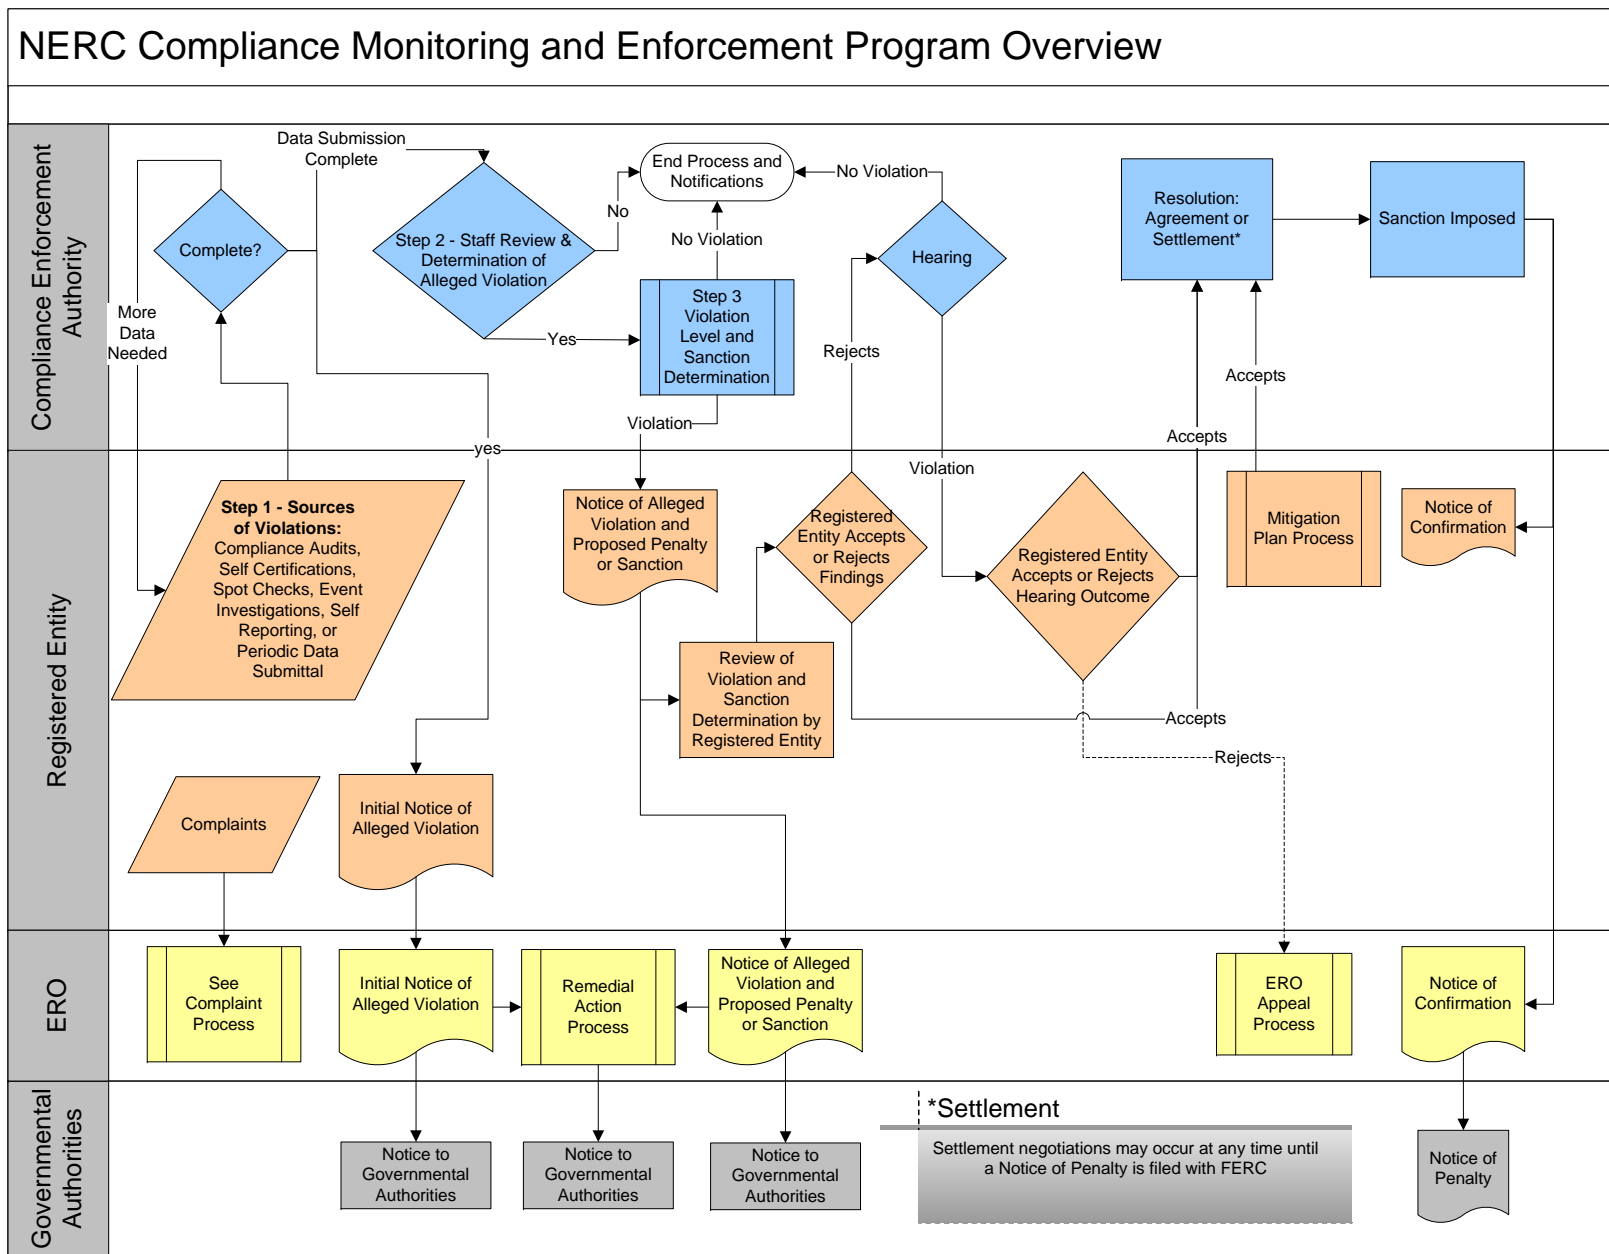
NERC Compliance Monitoring and Enforcement Program Overview

Compliance Enforcement Authority

Data Submission Complete

Complete?

More Data Needed

Step 2 - Staff Review & Determination of Alleged Violation

No

End Process and Notifications

No Violation

No Violation

Hearing

Resolution: Agreement or Settlement*

Sanction Imposed

Yes

Step 3 Violation Level and Sanction Determination

Rejects

Accepts

Violation

yes

Accepts

Registered Entity

Step 1 - Sources of Violations: Compliance Audits, Self Certifications, Spot Checks, Event Investigations, Self Reporting, or Periodic Data Submittal

Notice of Alleged Violation and Proposed Penalty or Sanction

Registered Entity Accepts or Rejects Findings

Violation

Registered Entity Accepts or Rejects Hearing Outcome

Mitigation Plan Process

Notice of Confirmation

Review of Violation and Sanction Determination by Registered Entity

Accepts

Rejects

Complaints

Initial Notice of Alleged Violation

ERO

See Complaint Process

Initial Notice of Alleged Violation

Remedial Action Process

Notice of Alleged Violation and Proposed Penalty or Sanction

ERO Appeal Process

Notice of Confirmation

Governmental Authorities

Notice to Governmental Authorities

Notice to Governmental Authorities

Notice to Governmental Authorities

*Settlement

Settlement negotiations may occur at any time until a Notice of Penalty is filed with FERC

Notice of Penalty